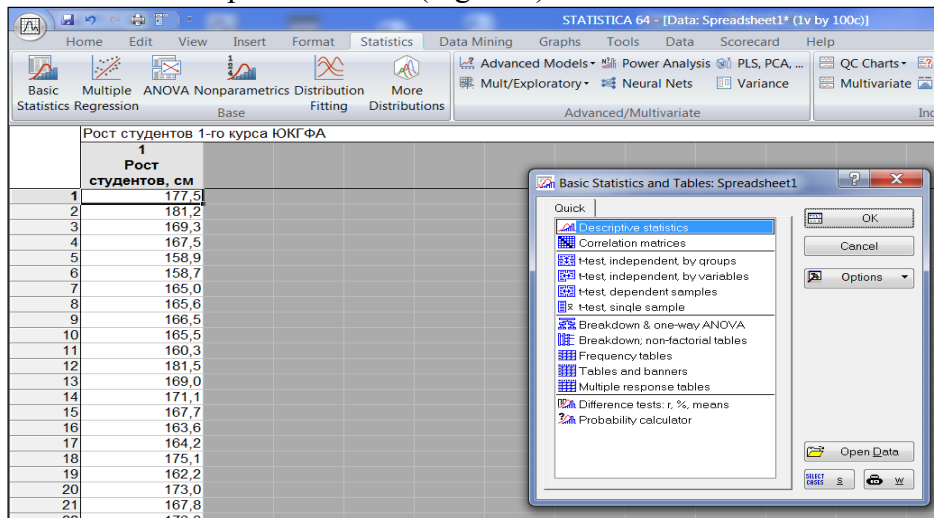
STATISTICA 64 - [Data: Spreadsheet1* (1v by 100c)]

Home Edit View Insert Format Statistics Data Mining Graphs Tools Data Scorecard Help

Basic Statistics Multiple Regression ANOVA Nonparametrics Distribution Fitting More Distributions
Base

Advanced Models Power Analysis PLS, PCA, ... Mult/Exploratory Neural Nets Variance
Advanced/Multivariate

QC Charts Multivariate
Ind

Рост студентов 1-го курса ЮКГФА

| | 1 Рост студентов, см |
|---|---|
| 1 | 177,5 |
| 2 | 181,2 |
| 3 | 169,3 |
| 4 | 167,5 |
| 5 | 158,9 |
| 6 | 158,7 |
| 7 | 165,0 |
| 8 | 165,6 |
| 9 | 166,5 |
| 10 | 165,5 |
| 11 | 160,3 |
| 12 | 181,5 |
| 13 | 169,0 |
| 14 | 171,1 |
| 15 | 167,7 |
| 16 | 163,6 |
| 17 | 164,2 |
| 18 | 175,1 |
| 19 | 162,2 |
| 20 | 173,0 |
| 21 | 167,8 |

Basic Statistics and Tables: Spreadsheet1

Quick

Descriptive statistics
Correlation matrices
t-test, independent, by groups
t-test, independent, by variables
t-test, dependent samples
t-test, single sample
Breakdown & one-way ANOVA
Breakdown; non-factorial tables
Frequency tables
Tables and banners
Multiple response tables
Difference tests: r, %, means
Probability calculator

OK
Cancel
Options
Open Data
SELECT CASES S
W